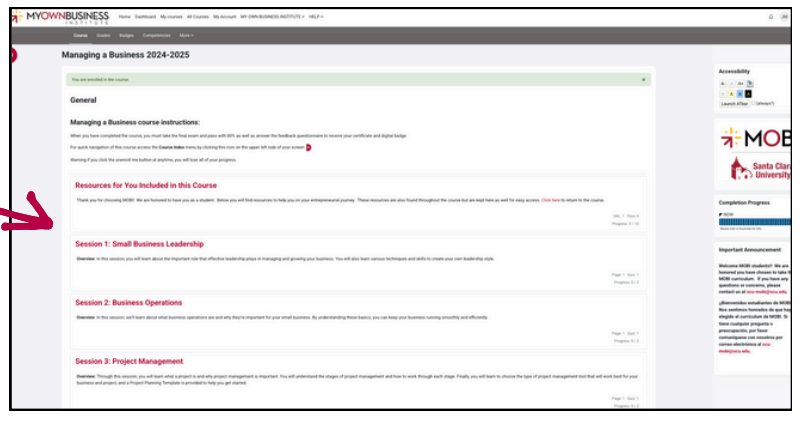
MYOWNBUSINESS INSTITUTE

Home Dashboard My courses All Courses My Account MY OWN BUSINESS INSTITUTE HELP

Course Grades Badges Competencies More

Managing a Business 2024-2025

You are enrolled in the course.

General

Managing a Business course instructions:

When you have completed the course, you must take the final exam and pass with 80% as well as answer the feedback questionnaire to receive your certificate and digital badge.

For quick navigation of this course access the Course Index menu by clicking this icon on the upper left side of your screen.

Warning if you click the unenroll me button at anytime, you will lose all of your progress.

Resources for You Included in this Course

Thank you for choosing MOBI! We are honored to have you as a student. Below you will find resources to help you on your entrepreneurial journey. These resources are also found throughout the course but are kept here as well for easy access. Click here to return to the course.

Progress: 0 / 10

Session 1: Small Business Leadership

Overview: In this session, you will learn about the important role that effective leadership plays in managing and growing your business. You will also learn various techniques and skills to create your own leadership style.

Page 1 Quiz 1
Progress: 0 / 2

Session 2: Business Operations

Overview: In this session, we'll learn about what business operations are and why they're important for your small business. By understanding these basics, you can keep your business running smoothly and efficiently.

Page 1 Quiz 1
Progress: 0 / 2

Session 3: Project Management

Overview: Through this session, you will learn what a project is and why project management is important. You will understand the stages of project management and how to work through each stage. Finally, you will learn to choose the type of project management tool that will work best for your business and project, and a Project Planning Template is provided to help you get started.

Page 1 Quiz 1
Progress: 0 / 2

Accessibility

Launch ATbar

MOB
Santa Clara University

Completion Progress

Important Announcement

Welcome MOBI students! We are honored you have chosen to take the MOBI curriculum. If you have any questions or concerns, please contact us at scu-mobi@scu.edu.

¡Bienvenidos estudiantes de MOBI! Nos sentimos honrados de que hayas elegido el currículum de MOBI. Si tiene cualquier pregunta o preocupación, por favor comuníquese con nosotros por correo electrónico al scu-mobi@scu.edu.